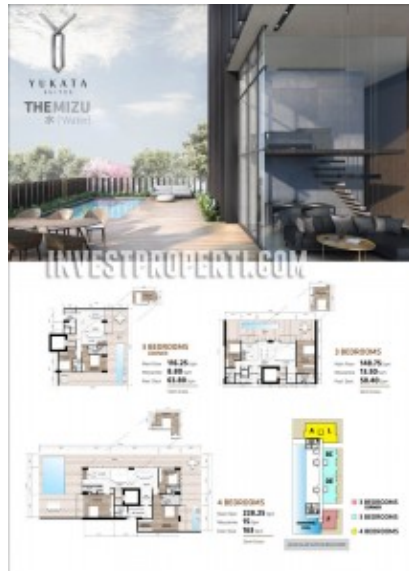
YUKATA SUITES

THE MIZU
水 (Water)

INVESTPROPERTI.COM

3 BEDROOMS
CORNER
Floor Area 166.25 Sqm
Mezzanine 8.88 Sqm
Roof Deck 63.88 Sqm

3 BEDROOMS
Floor Area 148.75 Sqm
Mezzanine 13.50 Sqm
Roof Deck 58.40 Sqm

4 BEDROOMS
Floor Area 228.25 Sqm
Mezzanine 15 Sqm
Roof Deck 160 Sqm

A
1
3 BEDROOMS CORNER
3 BEDROOMS
4 BEDROOMS

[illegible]